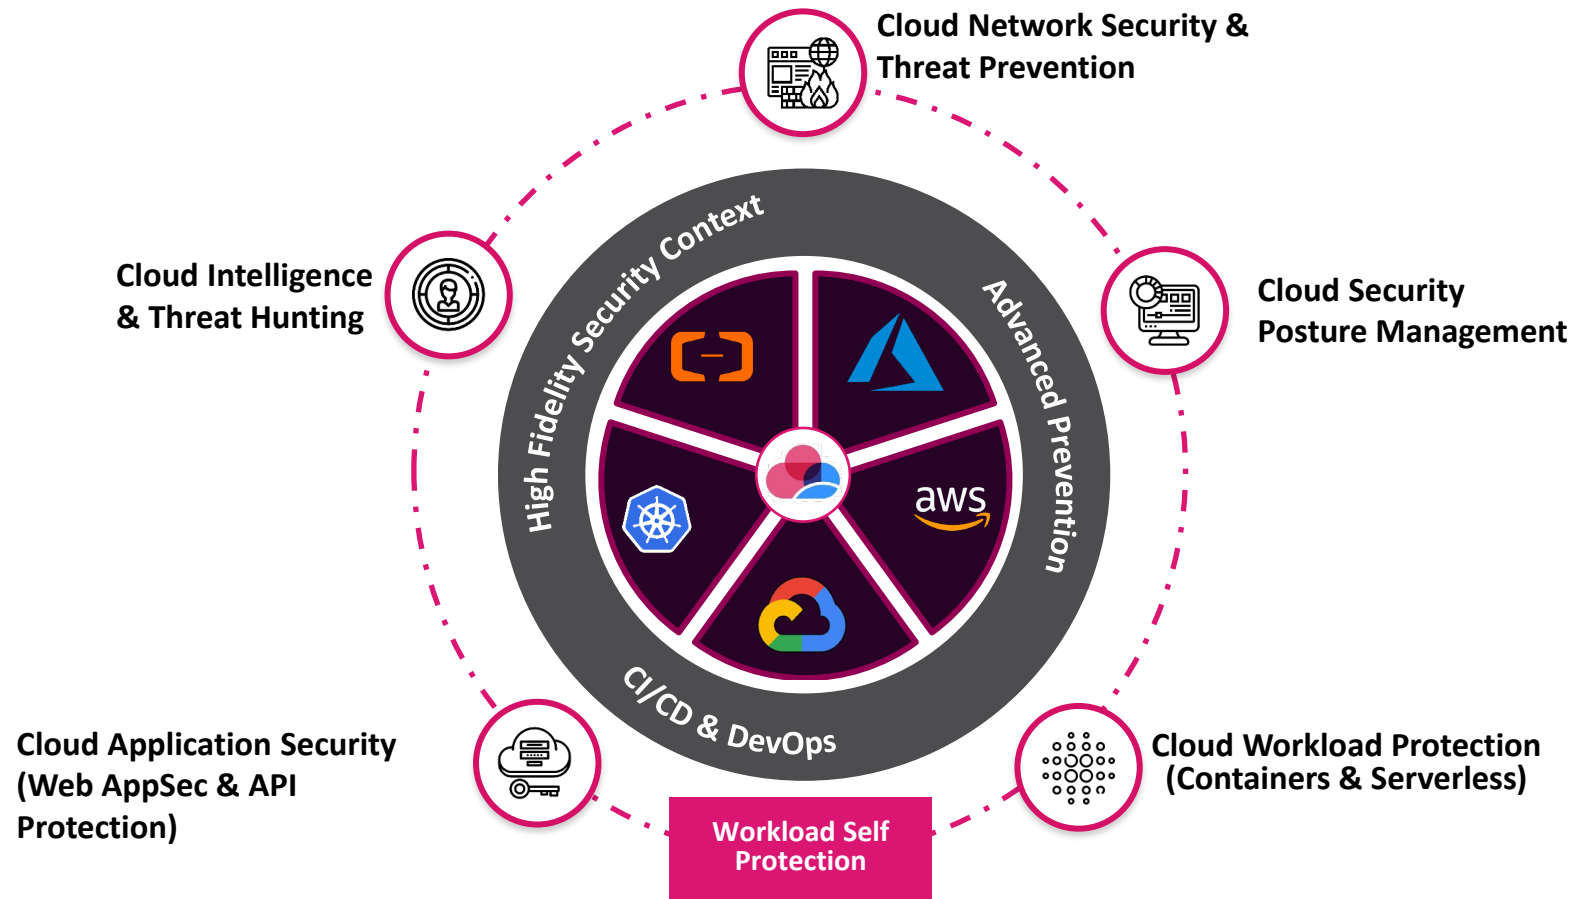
Cloud Network Security &
Threat Prevention

Cloud Intelligence
& Threat Hunting

Cloud Security
Posture Management

High Fidelity Security Context

Advanced Prevention

aws

CI/CD & DevOps

Cloud Application Security
(Web AppSec & API
Protection)

Cloud Workload Protection
(Containers & Serverless)

Workload Self
Protection